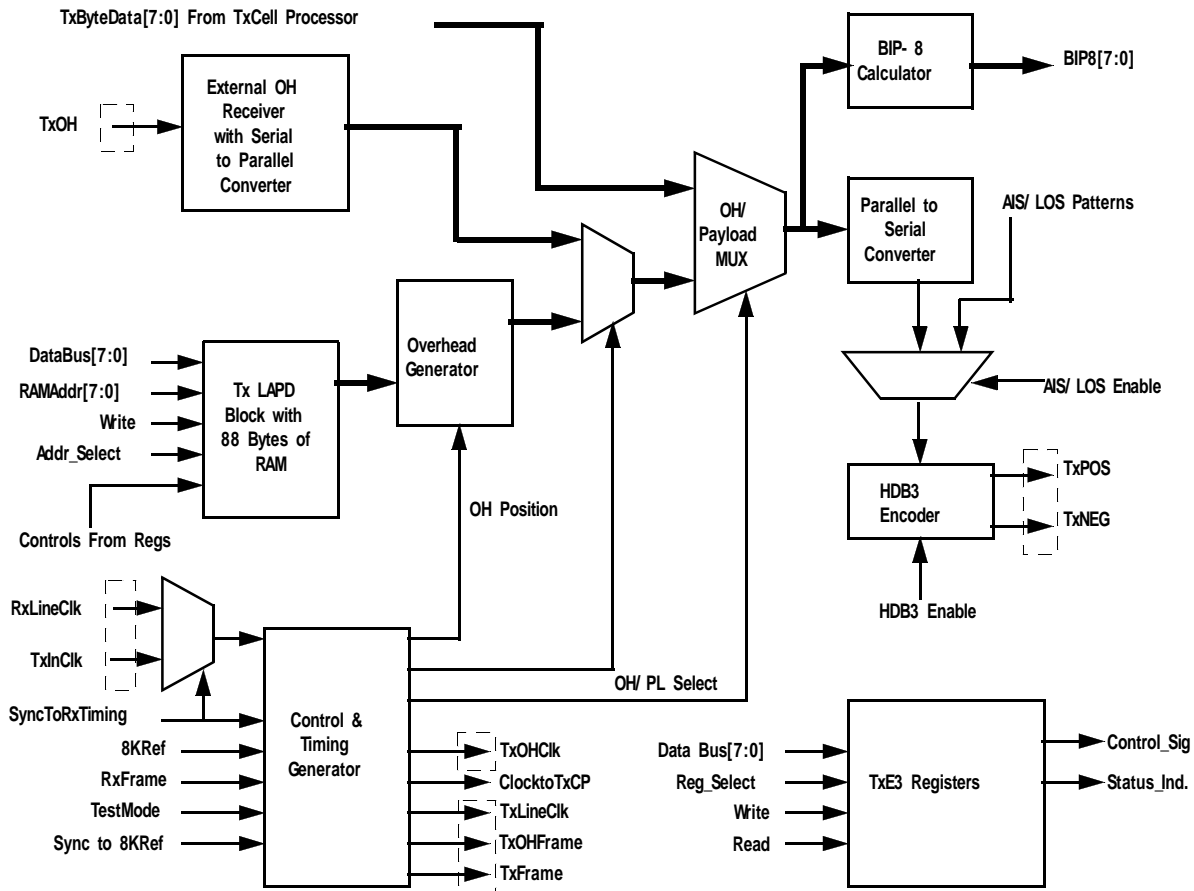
TxByteData[7:0] From TxCell Processor

TxOH

External OH Receiver with Serial to Parallel Converter

BIP- 8 Calculator

BIP8[7:0]

OH/ Payload MUX

Parallel to Serial Converter

AIS/ LOS Patterns

DataBus[7:0]

RAMAddr[7:0]

Write

Addr_Select

Controls From Regs

Tx LAPD Block with 88 Bytes of RAM

Overhead Generator

OH Position

AIS/ LOS Enable

HDB3 Encoder

TxPOS

TxNEG

HDB3 Enable

RxLineClk

TxInClk

SyncToRxTiming

8KRef

RxFrame

TestMode

Sync to 8KRef

Control & Timing Generator

OH/ PL Select

TxOHClk

ClocktoTxCP

TxLineClk

TxOHFrame

TxFrame

Data Bus[7:0]

Reg_Select

Write

Read

TxE3 Registers

Control_Sig

Status_Ind.